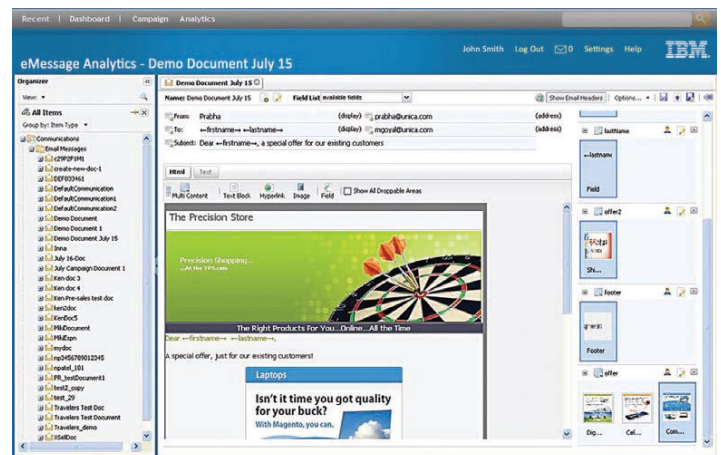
Recent | Dashboard | Campaign Analytics

eMessage Analytics - Demo Document July 15

John Smith Log Out 0 Settings Help IBM.

Organizer

View:

All Items

Group by: Item Type

Communications
Email Messages
c29F2F1f41
create-new-doc-1
DEF035461
DefaultCommunication
DefaultCommunication1
DefaultCommunication2
Demo Document
Demo Document 1
Demo Document July 15
Inna
July 16-Doc
July Campaign Document 1
Ken doc 3
Ken doc 4
Ken Pre-sales test doc
Ken2doc
KenDoc5
MkDocument
MkEspn
mydoc
np3456789012345
npatel_101
PR_testDocument1
test2_copy
test_29
Travelers Test Doc
Travelers Test Document
Travelers_demo
XSellDoc

Demo Document July 15

Name: Demo Document July 15 Field List available fields Show Email Headers Options...

From: Prabha (display) prabha@unica.com (address)
To: ←firstname→ ←lastname→ (display) mgoyal@unica.com (address)
Subject: Dear ←firstname→, a special offer for our existing customers

Html Text

Multi Content Text Block Hyperlink Image Field Show All Droppable Areas

The Precision Store

Precision Shopping...
...At the TPS.com

The Right Products For You...Online...All the Time

Dear ←firstname→ ←lastname→,

A special offer, just for our existing customers!

Laptops

Isn't it time you got quality for your buck?
With Magento, you can.

lastName
←lastname
Field

offer2
Sh...

footer
Footer

offer
Dig... Cel... Com...